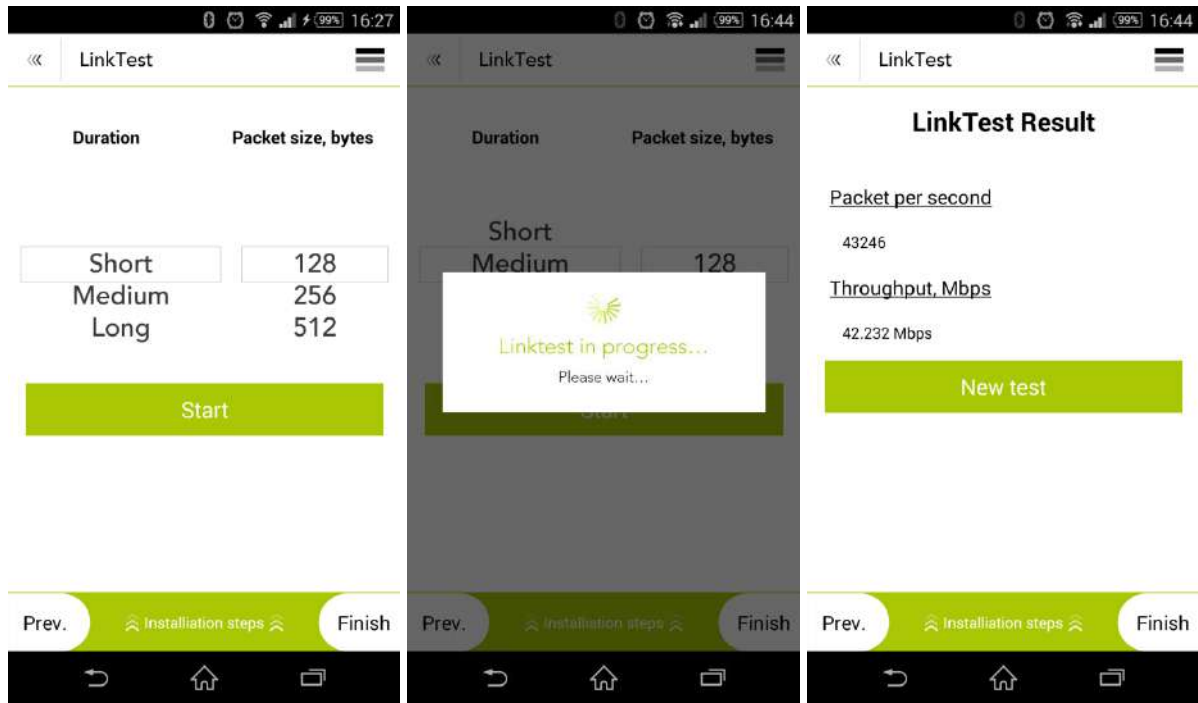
99% 16:27

« LinkTest

Duration

Packet size, bytes

Short

Medium

Long

128

256

512

Start

Prev.

Installation steps

Finish

99% 16:44

« LinkTest

Duration

Packet size, bytes

Short

Medium

128

Linktest in progress...

Please wait...

Start

Prev.

Installation steps

Finish

99% 16:44

« LinkTest

LinkTest Result

Packet per second

43246

Throughput, Mbps

42.232 Mbps

New test

Prev.

Installation steps

Finish